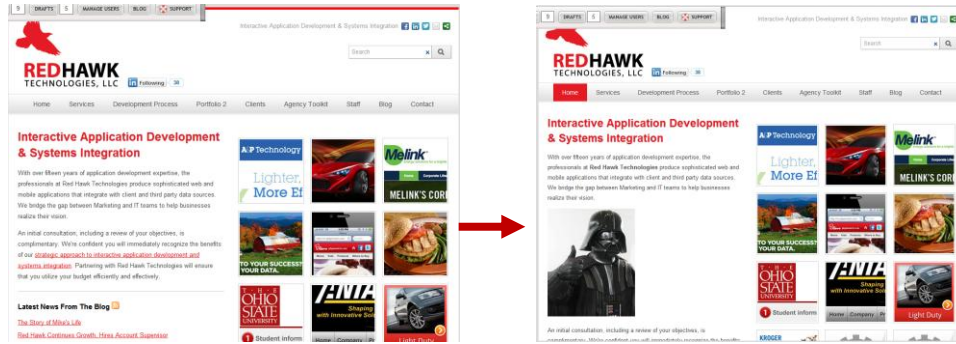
9 DRAFTS 5 MANAGE USERS BLOG SUPPORT

Interactive Application Development & Systems Integration

Search

REDHAWK TECHNOLOGIES, LLC

in Following 38

Home Services Development Process Portfolio 2 Clients Agency Toolkit Staff Blog Contact

Interactive Application Development & Systems Integration

With over fifteen years of application development expertise, the professionals at Red Hawk Technologies produce sophisticated web and mobile applications that integrate with client and third party data sources. We bridge the gap between Marketing and IT teams to help businesses realize their vision.

An initial consultation, including a review of your objectives, is complimentary. We're confident you will immediately recognize the benefits of our strategic approach to interactive application development and systems integration. Partnering with Red Hawk Technologies will ensure that you utilize your budget efficiently and effectively.

Latest News From The Blog

The Story of Mike's Life

Red Hawk Continues Growth, Hires Account Supervisor

A&P Technology

Lighter, More Ef

Melink

MELINK'S CORE

TO YOUR SUCCESS? YOUR DATA.

THE OHIO STATE UNIVERSITY

1 Student inform

Shaping with Innovative Sol

Light Duty

9 DRAFTS 5 MANAGE USERS BLOG SUPPORT

Interactive Application Development & Systems Integration

Search

REDHAWK TECHNOLOGIES, LLC

in Following 38

Home Services Development Process Portfolio 2 Clients Agency Toolkit Staff Blog Contact

Interactive Application Development & Systems Integration

With over fifteen years of application development expertise, the professionals at Red Hawk Technologies produce sophisticated web and mobile applications that integrate with client and third party data sources. We bridge the gap between Marketing and IT teams to help businesses realize their vision.

An initial consultation, including a review of your objectives, is complimentary. We're confident you will immediately recognize the benefits

A&P Technology

Lighter, More Ef

Melink

MELINK'S CORE

TO YOUR SUCCESS? YOUR DATA.

OHIO STATE UNIVERSITY

1 Student inform

Shaping with Innovative Sol

Home Company Pr

Light Duty

KROGER